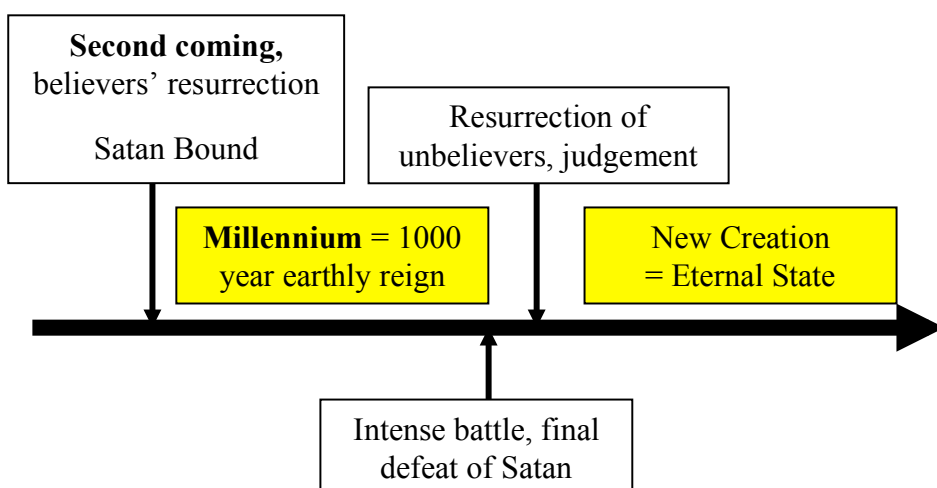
**Second coming,** believers' resurrection

Satan Bound

Resurrection of unbelievers, judgement

**Millennium** = 1000 year earthly reign

New Creation = Eternal State

Intense battle, final defeat of Satan